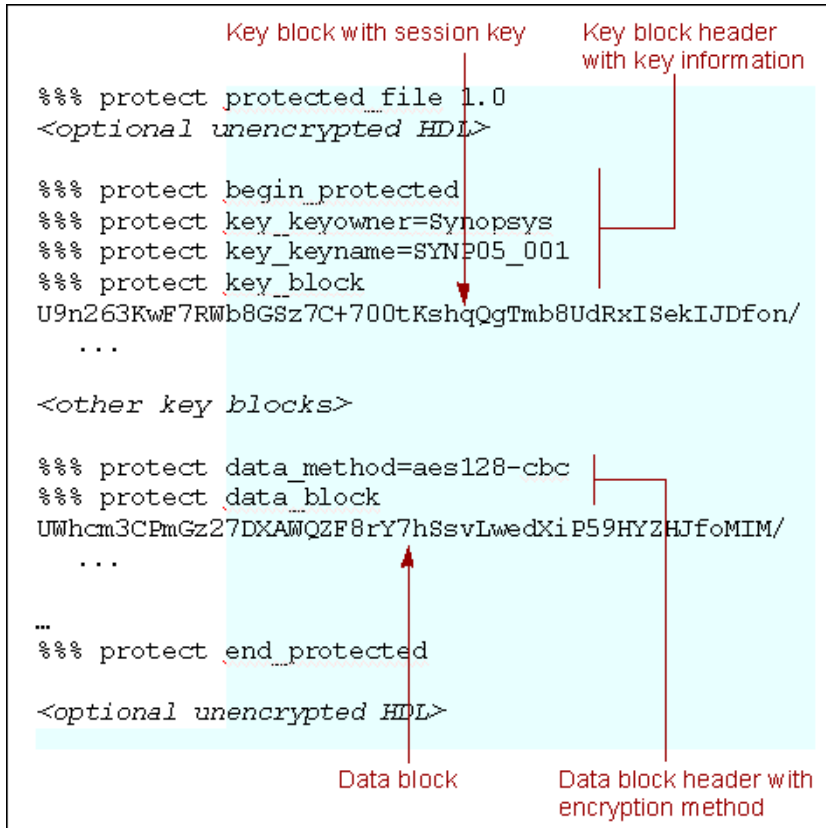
Key block with session key

Key block header with key information

%%% protect protected_file 1.0
<optional unencrypted HDL>

%%% protect begin_protected
%%% protect key_keyowner=Synopsys
%%% protect key_keyname=SYNP05_001
%%% protect key_block
U9n263KwF7RWb8GSz7C+700tKshqQgTmb8UdRxISekIJDfon/
...

<other key blocks>

%%% protect data_method=aes128-cbc
%%% protect data_block
UWhcm3CPmGz27DXAWQZF8rY7hSsvLwedXiP59HYZHJfoMIM/
...

...
%%% protect end_protected

<optional unencrypted HDL>

Data block

Data block header with encryption method